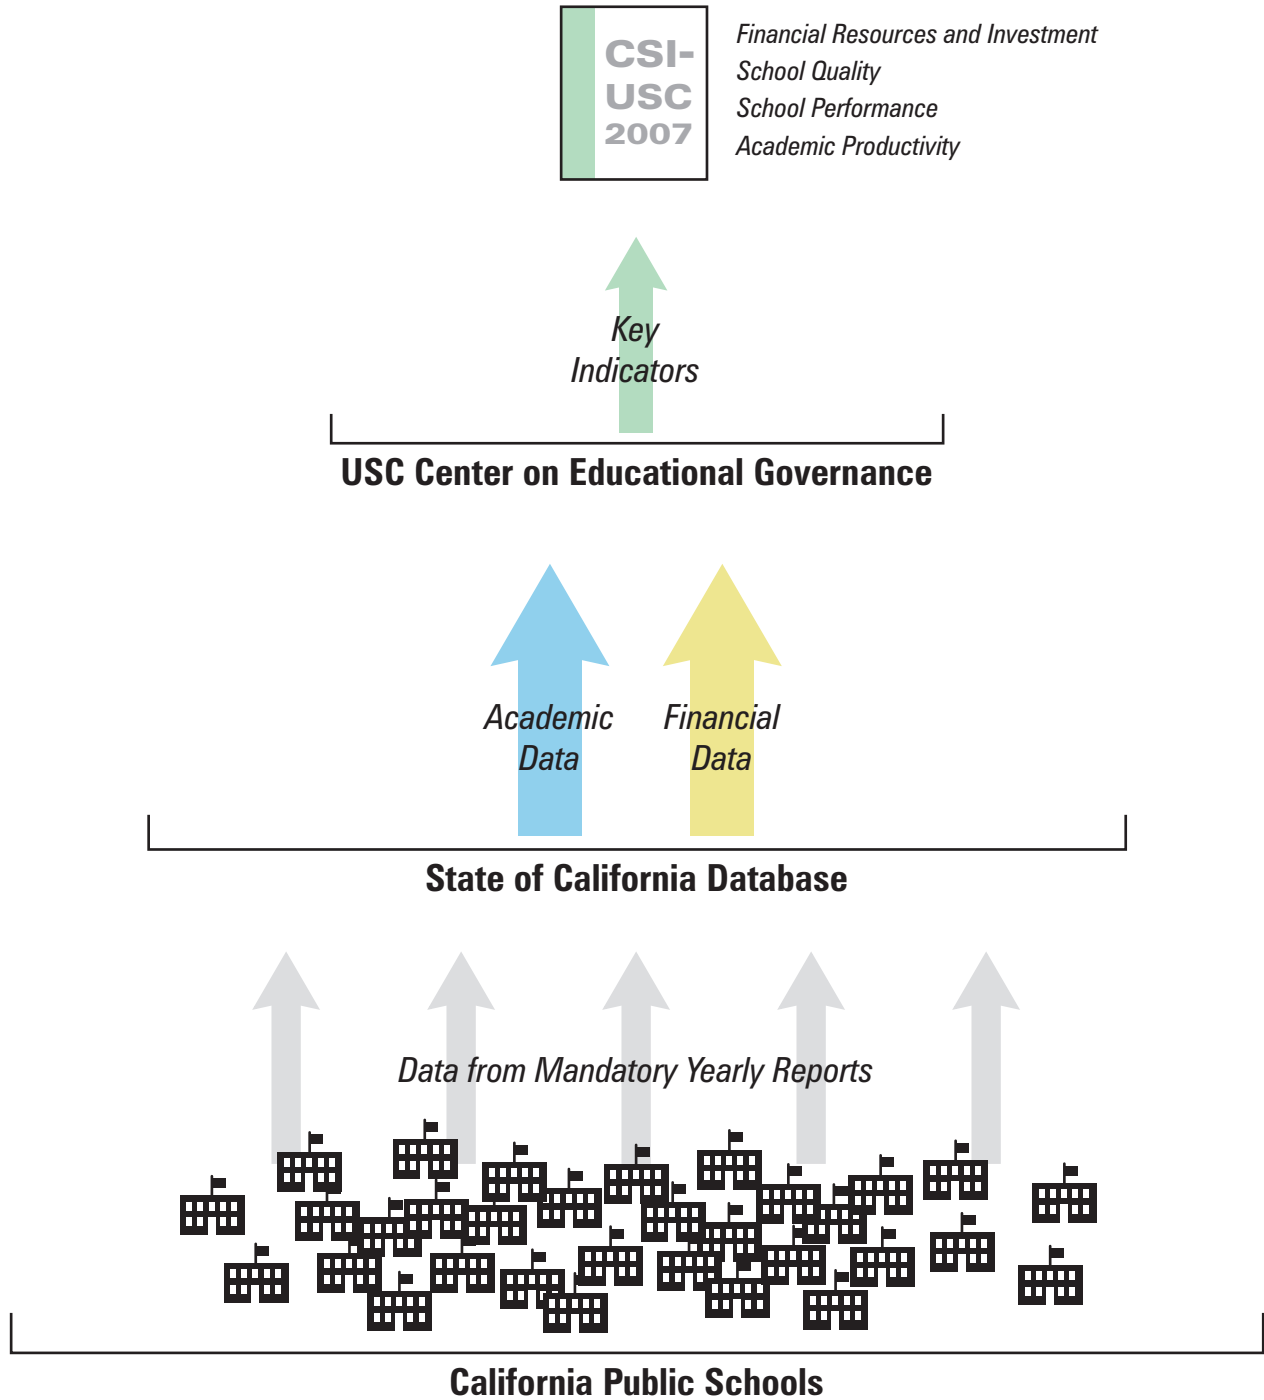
CSI-USC 2007

Financial Resources and Investment
School Quality
School Performance
Academic Productivity

Key Indicators

USC Center on Educational Governance

Academic Data

Financial Data

State of California Database

Data from Mandatory Yearly Reports

California Public Schools